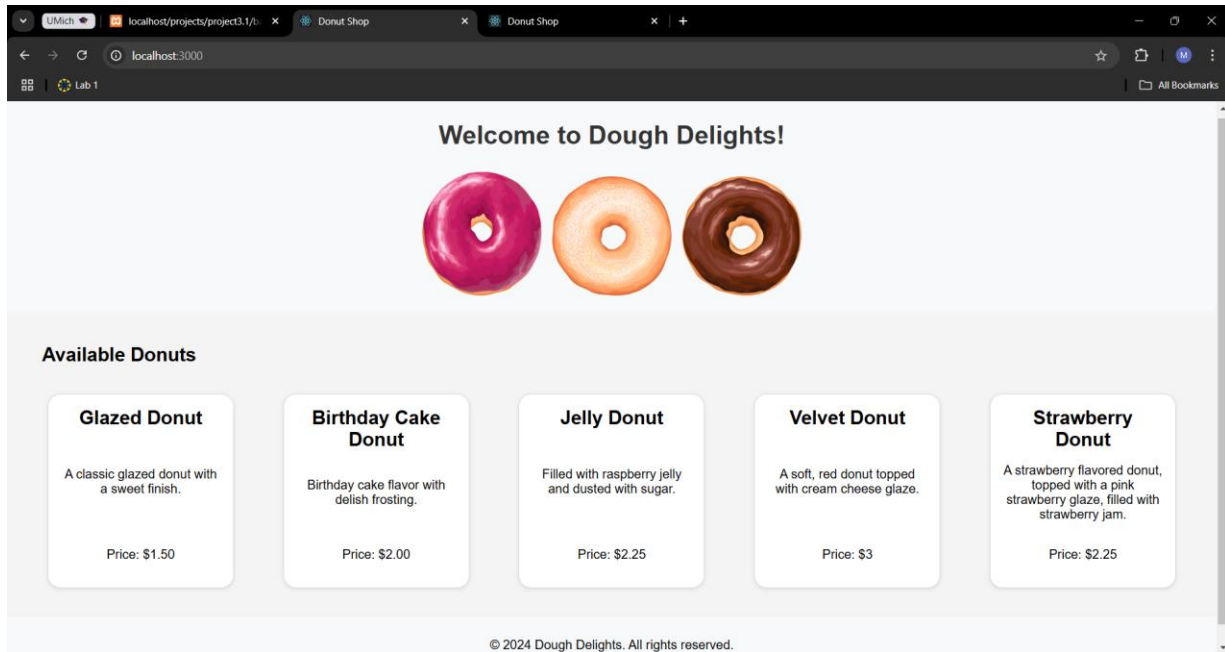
UMich | localhost/projects/project3.1/b ✕ | Donut Shop ✕ | Donut Shop ✕ | +

localhost:3000

Lab 1

All Bookmarks

Welcome to Dough Delights!

Available Donuts

Glazed Donut

A classic glazed donut with a sweet finish.

Price: $1.50

Birthday Cake Donut

Birthday cake flavor with delish frosting.

Price: $2.00

Jelly Donut

Filled with raspberry jelly and dusted with sugar.

Price: $2.25

Velvet Donut

A soft, red donut topped with cream cheese glaze.

Price: $3

Strawberry Donut

A strawberry flavored donut, topped with a pink strawberry glaze, filled with strawberry jam.

Price: $2.25

© 2024 Dough Delights. All rights reserved.